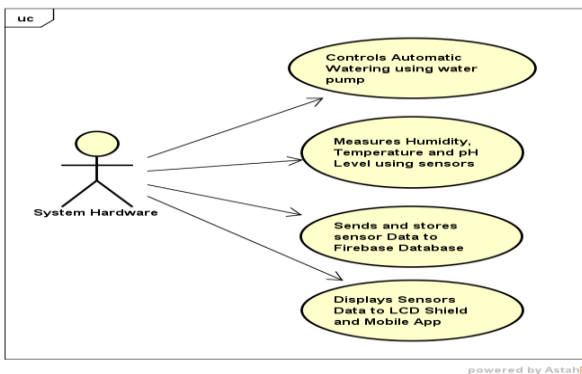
uc

System Hardware

Controls Automatic Watering using water pump

Measures Humidity, Temperature and pH Level using sensors

Sends and stores sensor Data to Firebase Database

Displays Sensors Data to LCD Shield and Mobile App

powered by Astah